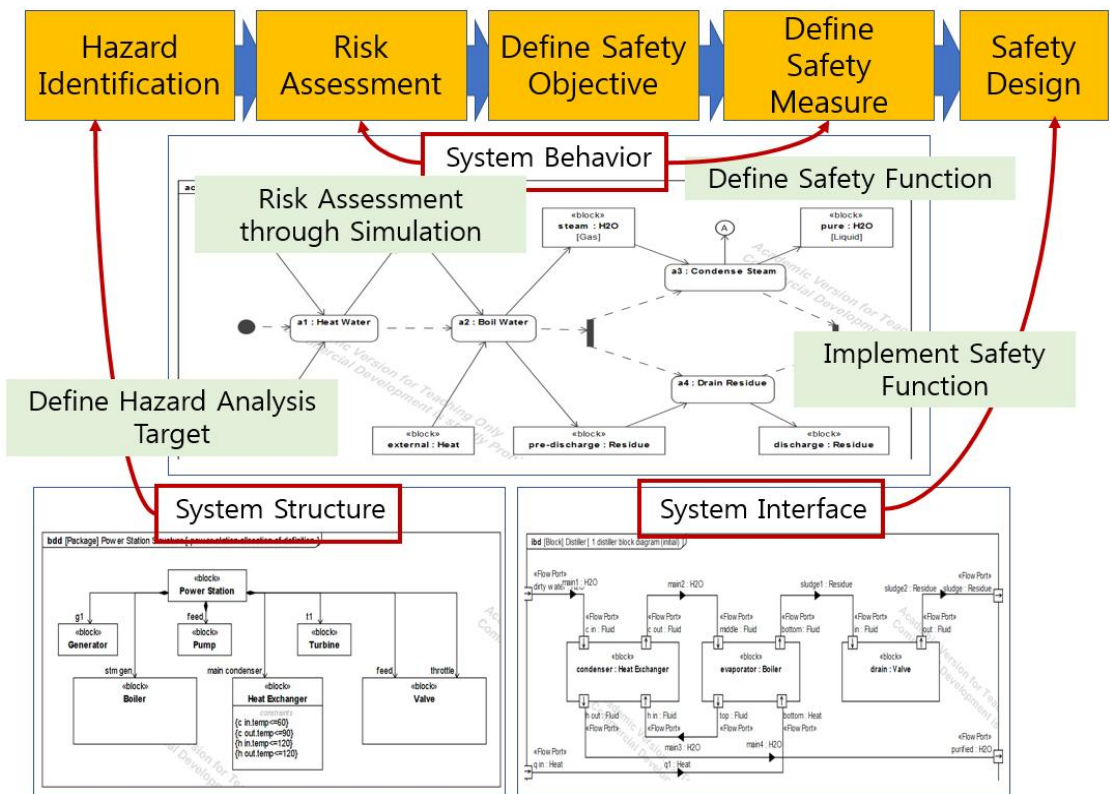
Hazard Identification

Risk Assessment

Define Safety Objective

Define Safety Measure

Safety Design

System Behavior

Risk Assessment through Simulation

Define Safety Function

«block»
steam : H2O
[Gas]

«block»
pure : H2O
[Liquid]

A

a3 : Condense Steam

a1 : Heat Water

a2 : Boil Water

a4 : Drain Residue

Implement Safety Function

Define Hazard Analysis Target

«block»
external : Heat

«block»
pre-discharge : Residue

«block»
discharge : Residue

Academic Version for Teaching Only
Commercial Development is strictly Prohibited

System Structure

bdd [Package] Power Station Structure [ power station allocation of definition ]

«block»
Power Station

g1

feed

t1

«block»
Generator

«block»
Pump

«block»
Turbine

stm gen

main condenser

feed

throttle

«block»
Boiler

«block»
Heat Exchanger

comments
{c in.temp<=60}
{c out.temp<=90}
{h in.temp<=120}
{h out.temp<=120}

«block»
Valve

System Interface

ibd [Block] Distiller [ 1 distiller block diagram (initial) ]

«Flow Port»
dirty water : H2O

main1 : H2O

main2 : H2O

sludge1 : Residue

sludge2 : Residue

«Flow Port»
sludge : Residue

«Flow Port»
c in : Fluid

«Flow Port»
c out : Fluid

«Flow Port»
middle : Fluid

«Flow Port»
bottom : Fluid

«Flow Port»
in : Fluid

«Flow Port»
out : Fluid

«block»
condenser : Heat Exchanger

«block»
evaporator : Boiler

«block»
drain : Valve

h out : Fluid
«Flow Port»

h in : Fluid
«Flow Port»

top : Fluid
«Flow Port»

bottom : Heat
«Flow Port»

main3 : H2O

main4 : H2O

«Flow Port»
q in : Heat

q1 : Heat

«Flow Port»
purified : H2O